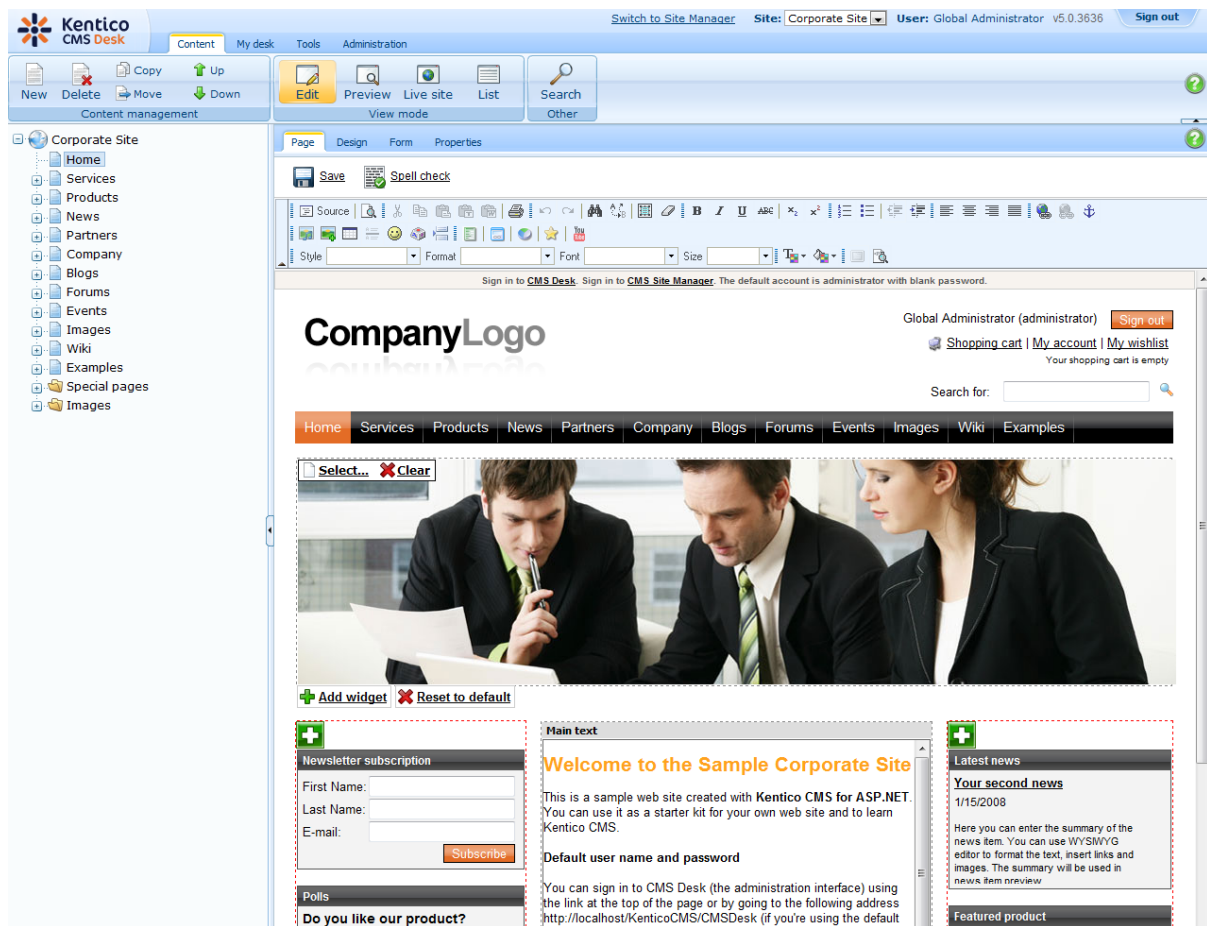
Kentico CMS Desk

Switch to Site Manager Site: Corporate Site User: Global Administrator v5.0.3636 Sign out

Content My desk Tools Administration

New Delete Copy Move Up Down
Content management

Edit Preview Live site List
View mode

Search
Other

Corporate Site
Home
Services
Products
News
Partners
Company
Blogs
Forums
Events
Images
Wiki
Examples
Special pages
Images

Page Design Form Properties

Save Spell check

Source

Style Format Font Size

Sign in to CMS Desk. Sign in to CMS Site Manager. The default account is administrator with blank password.

CompanyLogo

Global Administrator (administrator) Sign out

Shopping cart | My account | My wishlist

Your shopping cart is empty

Search for:

Home Services Products News Partners Company Blogs Forums Events Images Wiki Examples

Select... Clear

Add widget Reset to default

Newsletter subscription

First Name:
Last Name:
E-mail:
Subscribe

Polls

Do you like our product?

Main text

Welcome to the Sample Corporate Site

This is a sample web site created with Kentico CMS for ASP.NET. You can use it as a starter kit for your own web site and to learn Kentico CMS.

Default user name and password

You can sign in to CMS Desk (the administration interface) using the link at the top of the page or by going to the following address http://localhost/KenticoCMS/CMSDesk (if you're using the default

Latest news

Your second news

1/15/2008

Here you can enter the summary of the news item. You can use WYSIWYG editor to format the text, insert links and images. The summary will be used in news item preview

Featured product